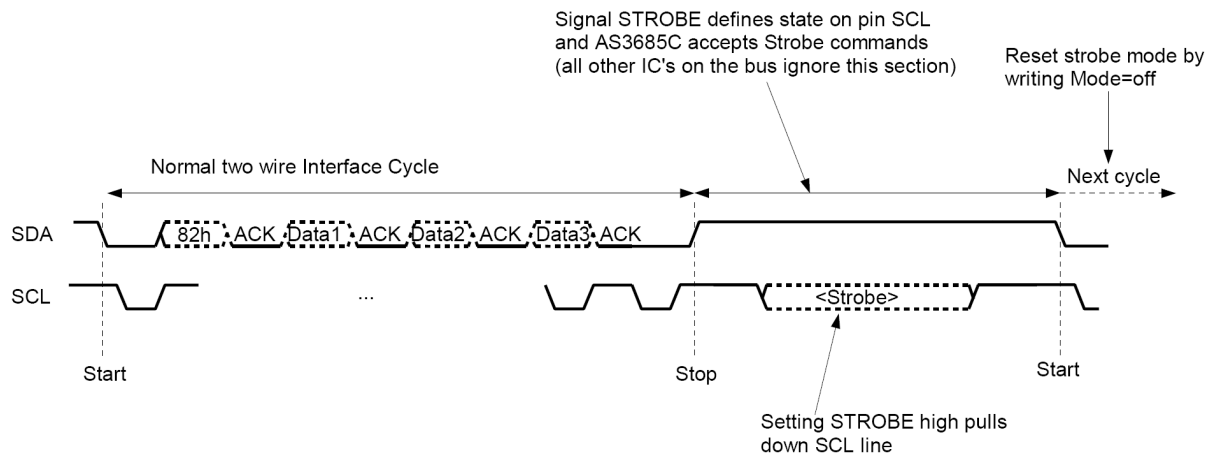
Signal STROBE defines state on pin SCL and AS3685C accepts Strobe commands (all other IC's on the bus ignore this section)

Reset strobe mode by writing Mode=off

Normal two wire Interface Cycle

Next cycle

SDA

82h

ACK

Data1

ACK

Data2

ACK

Data3

ACK

SCL

...

<Strobe>

Start

Stop

Start

Setting STROBE high pulls down SCL line